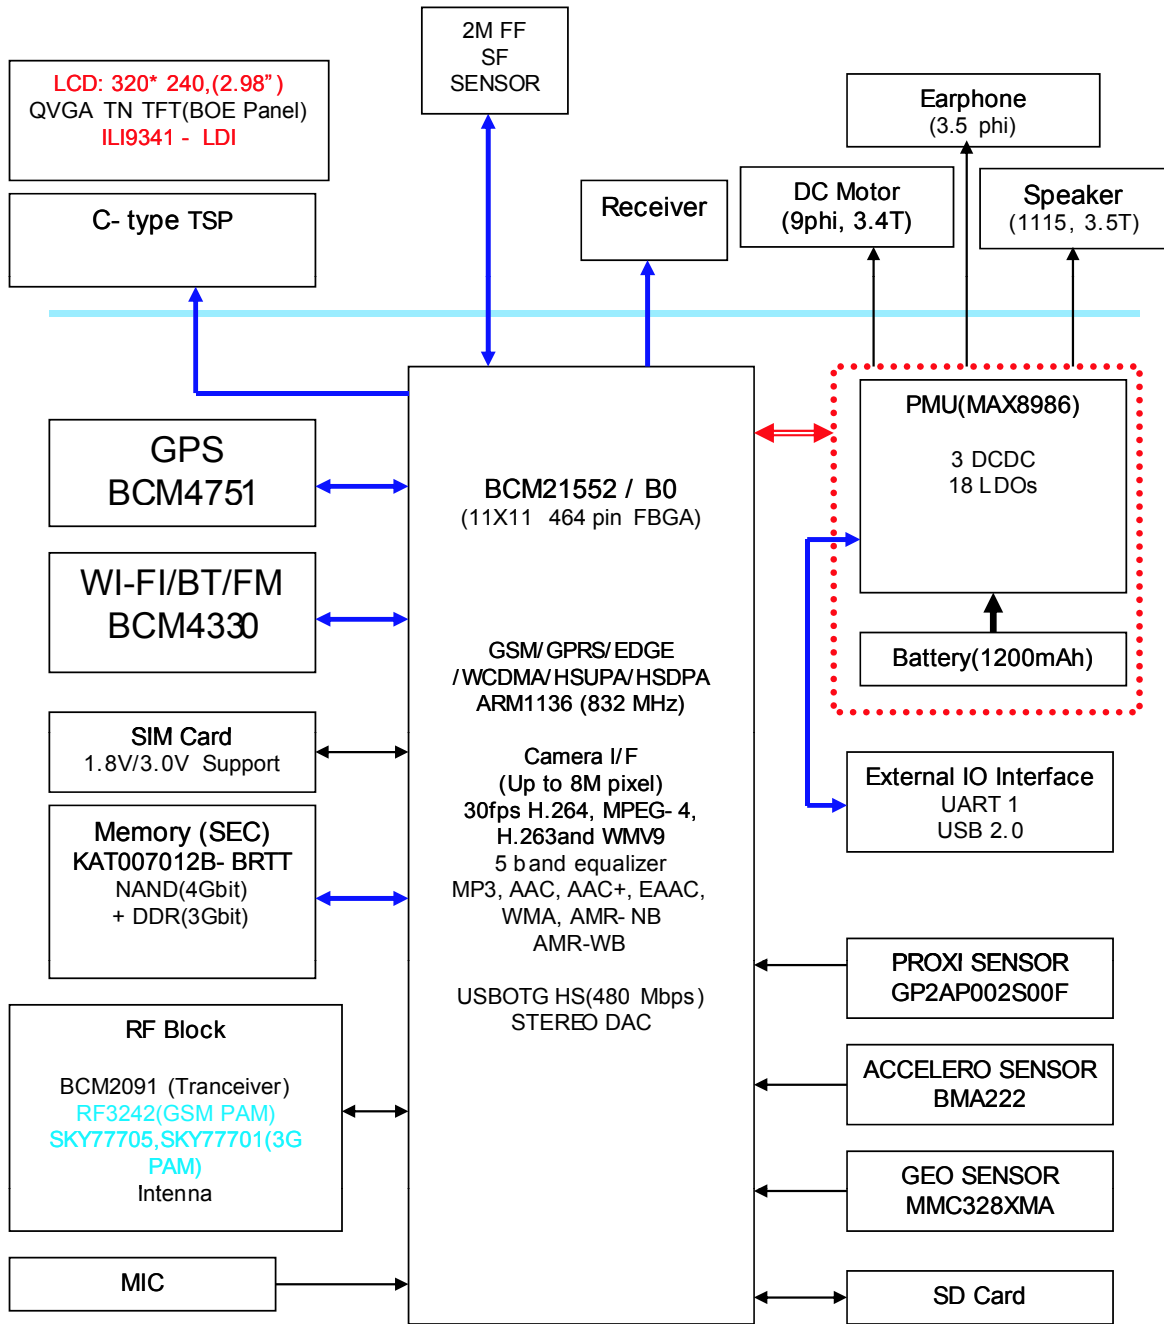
LCD: 320* 240,(2.98")
QVGA TN TFT(BOE Panel)
ILI9341 - LDI

C- type TSP

2M FF
SF
SENSOR

Receiver

DC Motor
(9phi, 3.4T)

Earphone
(3.5 phi)

Speaker
(1115, 3.5T)

GPS
BCM4751

WI-FI/BT/FM
BCM4330

SIM Card
1.8V/3.0V Support

Memory (SEC)
KAT007012B- BRTT
NAND(4Gbit)
+ DDR(3Gbit)

RF Block

BCM2091 (Tranceiver)
RF3242(GSM PAM)
SKY77705,SKY77701(3G PAM)
Intenna

MIC

BCM21552 / B0
(11X11 464 pin FBGA)

GSM/GPRS/EDGE
/WCDMA/HSUPA/HSDPA
ARM1136 (832 MHz)

Camera I/F
(Up to 8M pixel)
30fps H.264, MPEG-4,
H.263and WMV9
5 band equalizer
MP3, AAC, AAC+, EAAC,
WMA, AMR-NB
AMR-WB

USBOTG HS(480 Mbps)
STEREO DAC

PMU(MAX8986)

3 DCDC
18 LDOs

Battery(1200mAh)

External IO Interface
UART 1
USB 2.0

PROXI SENSOR
GP2AP002S00F

ACCELERO SENSOR
BMA222

GEO SENSOR
MMC328XMA

SD Card